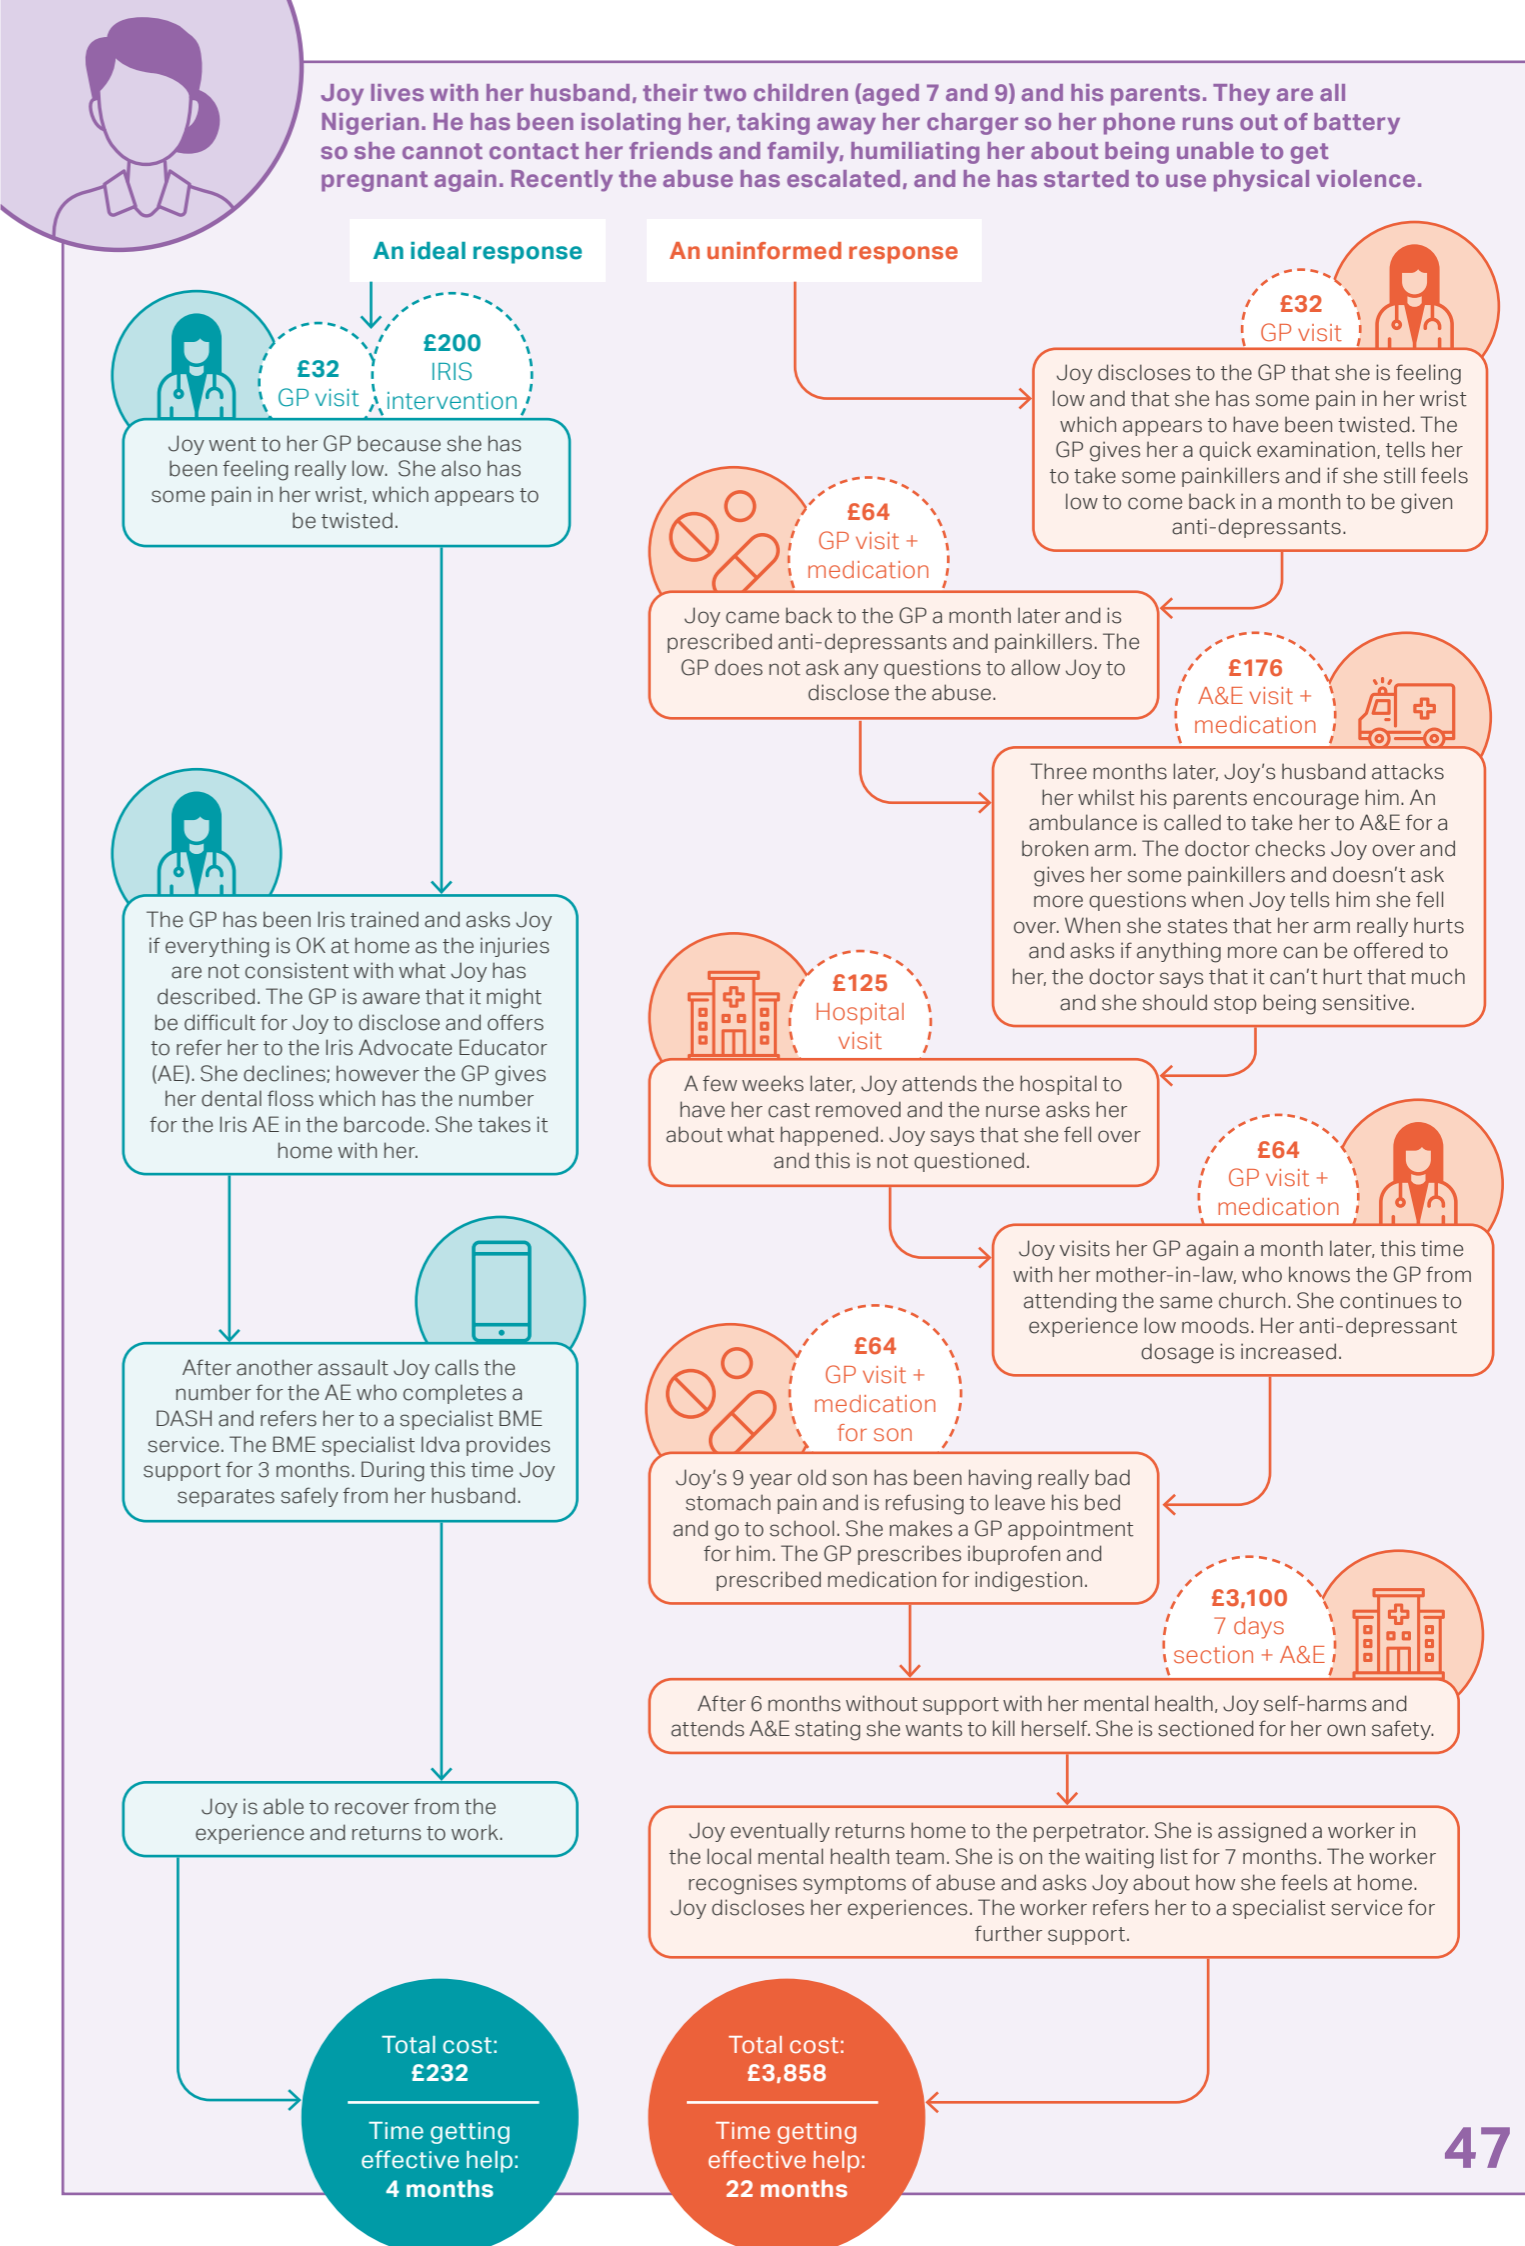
Joy lives with her husband, their two children (aged 7 and 9) and his parents. They are all Nigerian. He has been isolating her, taking away her charger so her phone runs out of battery so she cannot contact her friends and family, humiliating her about being unable to get pregnant again. Recently the abuse has escalated, and he has started to use physical violence.

An ideal response

£32
GP visit

£200
IRIS
intervention

Joy went to her GP because she has been feeling really low. She also has some pain in her wrist, which appears to be twisted.

The GP has been Iris trained and asks Joy if everything is OK at home as the injuries are not consistent with what Joy has described. The GP is aware that it might be difficult for Joy to disclose and offers to refer her to the Iris Advocate Educator (AE). She declines; however the GP gives her dental floss which has the number for the Iris AE in the barcode. She takes it home with her.

After another assault Joy calls the number for the AE who completes a DASH and refers her to a specialist BME service. The BME specialist Idva provides support for 3 months. During this time Joy separates safely from her husband.

Joy is able to recover from the experience and returns to work.

Total cost:
£232

Time getting effective help:
4 months

An uninformed response

£32
GP visit

Joy discloses to the GP that she is feeling low and that she has some pain in her wrist which appears to have been twisted. The GP gives her a quick examination, tells her to take some painkillers and if she still feels low to come back in a month to be given anti-depressants.

£64
GP visit + medication

Joy came back to the GP a month later and is prescribed anti-depressants and painkillers. The GP does not ask any questions to allow Joy to disclose the abuse.

£176
A&E visit + medication

Three months later, Joy's husband attacks her whilst his parents encourage him. An ambulance is called to take her to A&E for a broken arm. The doctor checks Joy over and gives her some painkillers and doesn't ask more questions when Joy tells him she fell over. When she states that her arm really hurts and asks if anything more can be offered to her, the doctor says that it can't hurt that much and she should stop being sensitive.

£125
Hospital visit

A few weeks later, Joy attends the hospital to have her cast removed and the nurse asks her about what happened. Joy says that she fell over and this is not questioned.

£64
GP visit + medication

Joy visits her GP again a month later, this time with her mother-in-law, who knows the GP from attending the same church. She continues to experience low moods. Her anti-depressant dosage is increased.

£64
GP visit + medication for son

Joy's 9 year old son has been having really bad stomach pain and is refusing to leave his bed and go to school. She makes a GP appointment for him. The GP prescribes ibuprofen and prescribed medication for indigestion.

£3,100
7 days section + A&E

After 6 months without support with her mental health, Joy self-harms and attends A&E stating she wants to kill herself. She is sectioned for her own safety.

Joy eventually returns home to the perpetrator. She is assigned a worker in the local mental health team. She is on the waiting list for 7 months. The worker recognises symptoms of abuse and asks Joy about how she feels at home. Joy discloses her experiences. The worker refers her to a specialist service for further support.

Total cost:
£3,858

Time getting effective help:
22 months

47